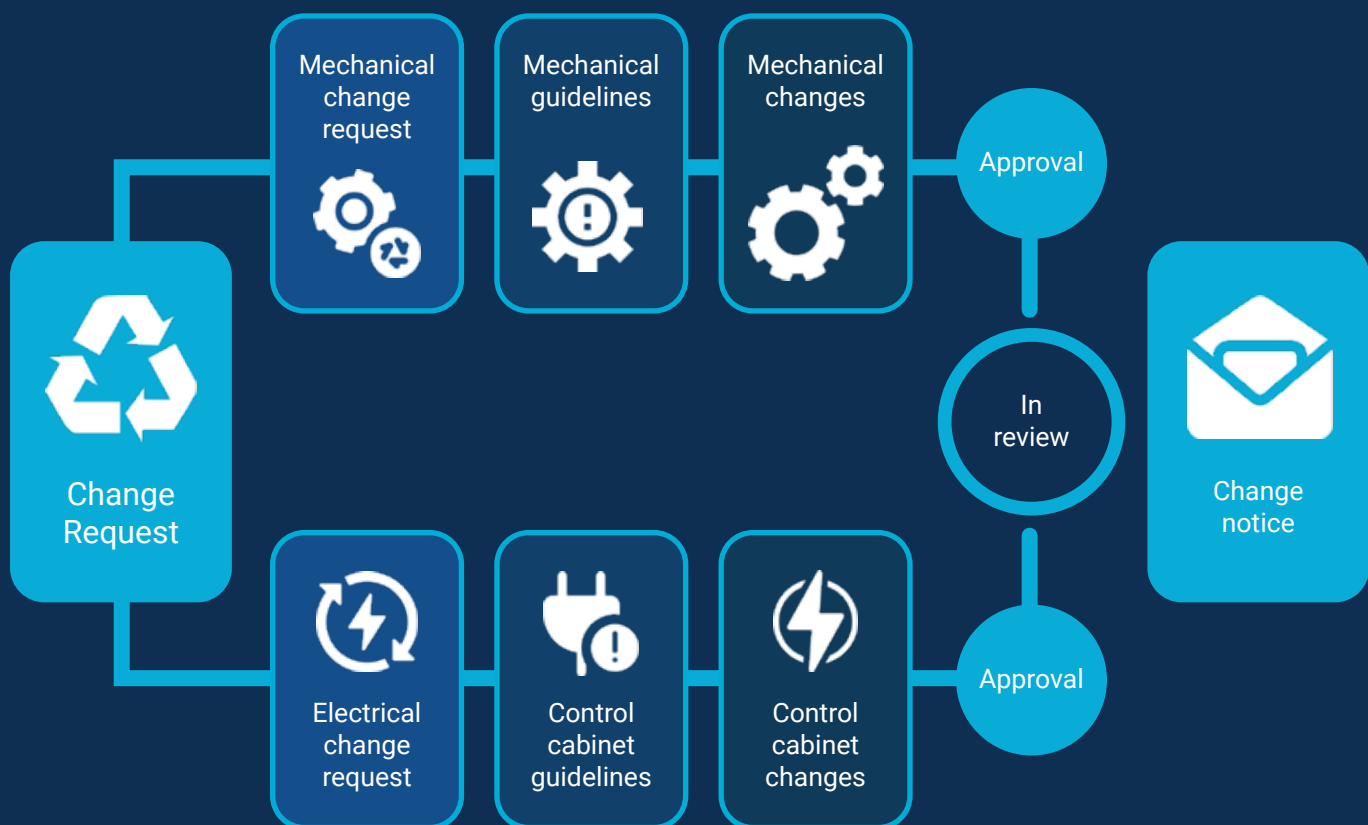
Change Request

Mechanical change request

Mechanical guidelines

Mechanical changes

Approval

In review

Approval

Electrical change request

Control cabinet guidelines

Control cabinet changes

Change notice